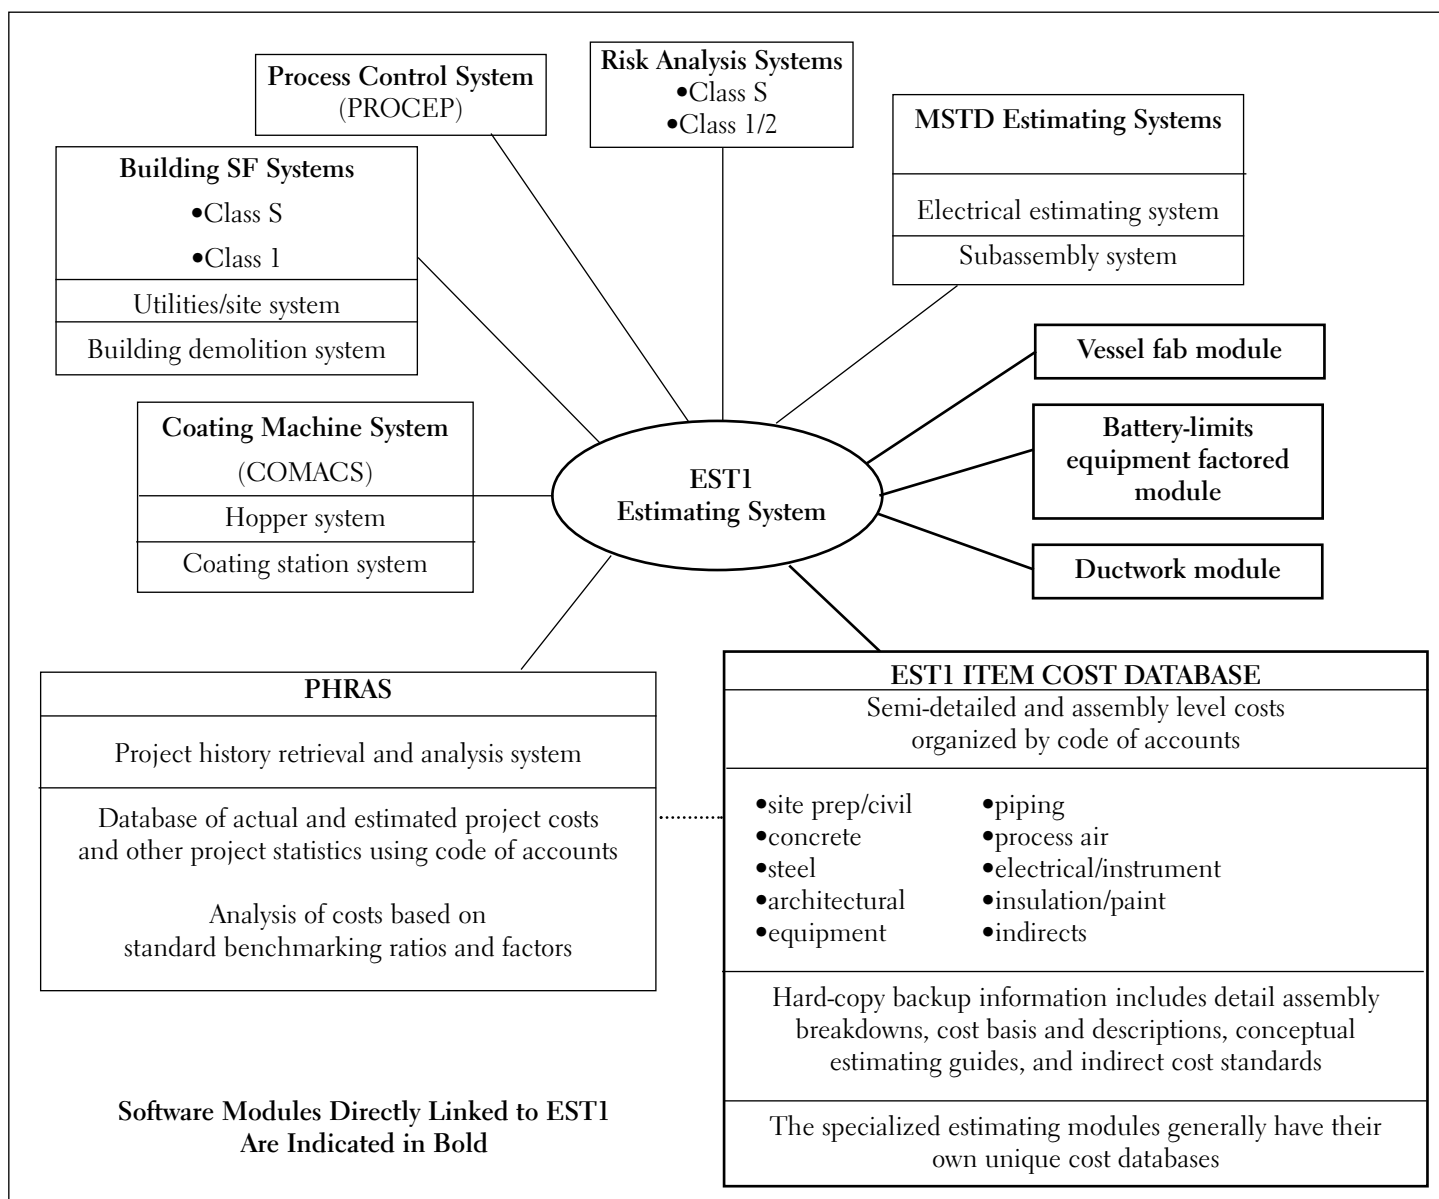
Process Control System
(PROCEP)

Risk Analysis Systems
•Class S
•Class 1/2

MSTD Estimating Systems

Electrical estimating system

Subassembly system

Building SF Systems
•Class S
•Class 1

Utilities/site system

Building demolition system

Vessel fab module

Coating Machine System
(COMACS)

Hopper system

Coating station system

EST1
Estimating System

Battery-limits equipment factored module

Ductwork module

PHRAS

Project history retrieval and analysis system

Database of actual and estimated project costs and other project statistics using code of accounts

Analysis of costs based on standard benchmarking ratios and factors

EST1 ITEM COST DATABASE

Semi-detailed and assembly level costs organized by code of accounts

•site prep/civil
•concrete
•steel
•architectural
•equipment

•piping
•process air
•electrical/instrument
•insulation/paint
•indirects

Hard-copy backup information includes detail assembly breakdowns, cost basis and descriptions, conceptual estimating guides, and indirect cost standards

The specialized estimating modules generally have their own unique cost databases

Software Modules Directly Linked to EST1
Are Indicated in Bold